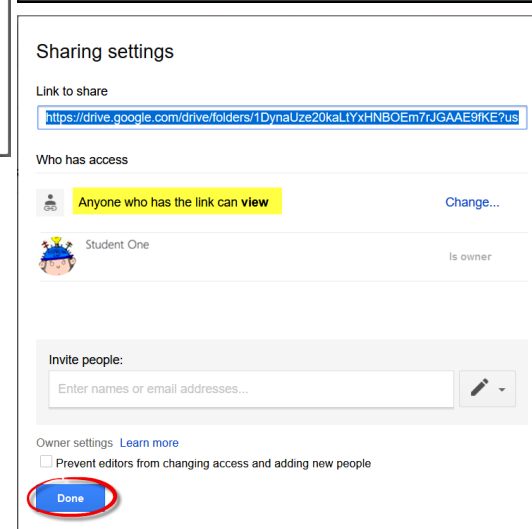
Sharing settings

Link to share

https://drive.google.com/drive/folders/1DynaUze20kaLtYxHNBOEm7rJGAAE9fKE?us

Who has access

Anyone who has the link can **view**

Change...

Student One

Is owner

Invite people:

Enter names or email addresses...

Owner settings Learn more

Prevent editors from changing access and adding new people

Done